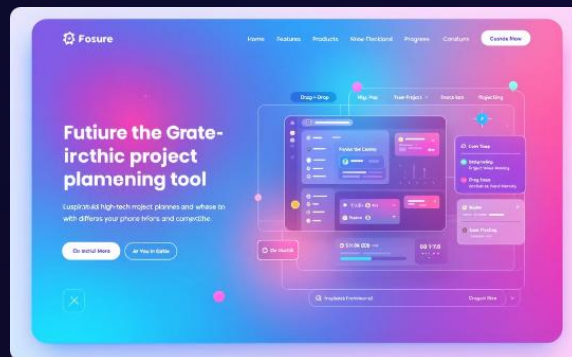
Fosure

Home Features Products Know Thecklond Progress Conatum

Cuonis Flow

Futiure the Grate-ircthic project plamening tool

Cuspiratuld high-tech project plannes and whese to with differss your phone tefors and compectibe

Oc isctul More

At You in Eatie

Drag-Drop

Hig. Pisp

Tean Project

Srate lest

Projecting

Foritse Set Cablth

Loch Team

Enipsoding

Drag Team

Bhrlib

Svee Posting

01:00 05

09 03

Ow Maolt

Ivaplatel Frontmenal

Drogst New

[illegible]